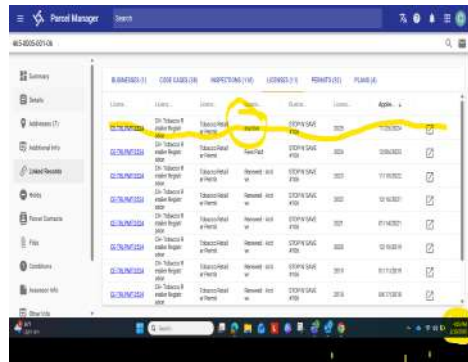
Parcel Manager

Search

465-0005-001-06

Summary

Details

Addresses (1)

Additional Info

Linked Records

Holds

Parcel Domains

Files

Conditions

Assessor Info

Other Info

BUSINESSES (1)

CODE CASES (18)

INSPECTIONS (118)

LICENSES (7)

PERMITS (92)

PLANS (4)

License

License

License

Status

Business

License

Applie...

CU-TRLPMT-2024

CH - Tobacco Retailer Regular

Tobacco Retailer Permit

Inactive

STOP N SAVE #106

2025

11/20/2024

CU-TRLPMT-2024

CH - Tobacco Retailer Regular

Tobacco Retailer Permit

Fees Paid

STOP N SAVE #106

2024

12/06/2023

CU-TRLPMT-2024

CH - Tobacco Retailer Regular

Tobacco Retailer Permit

Renewed - lock ed

STOP N SAVE #106

2023

11/18/2022

CU-TRLPMT-2024

CH - Tobacco Retailer Regular

Tobacco Retailer Permit

Renewed - lock ed

STOP N SAVE #106

2022

12/16/2021

CU-TRLPMT-2024

CH - Tobacco Retailer Regular

Tobacco Retailer Permit

Renewed - lock ed

STOP N SAVE #106

2021

01/14/2021

CU-TRLPMT-2024

CH - Tobacco Retailer Regular

Tobacco Retailer Permit

Renewed - lock ed

STOP N SAVE #106

2020

12/10/2019

CU-TRLPMT-2024

CH - Tobacco Retailer Regular

Tobacco Retailer Permit

Renewed - lock ed

STOP N SAVE #106

2019

01/11/2019

CU-TRLPMT-2024

CH - Tobacco Retailer Regular

Tobacco Retailer Permit

Renewed - lock ed

STOP N SAVE #106

2018

08/17/2018

Search

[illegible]